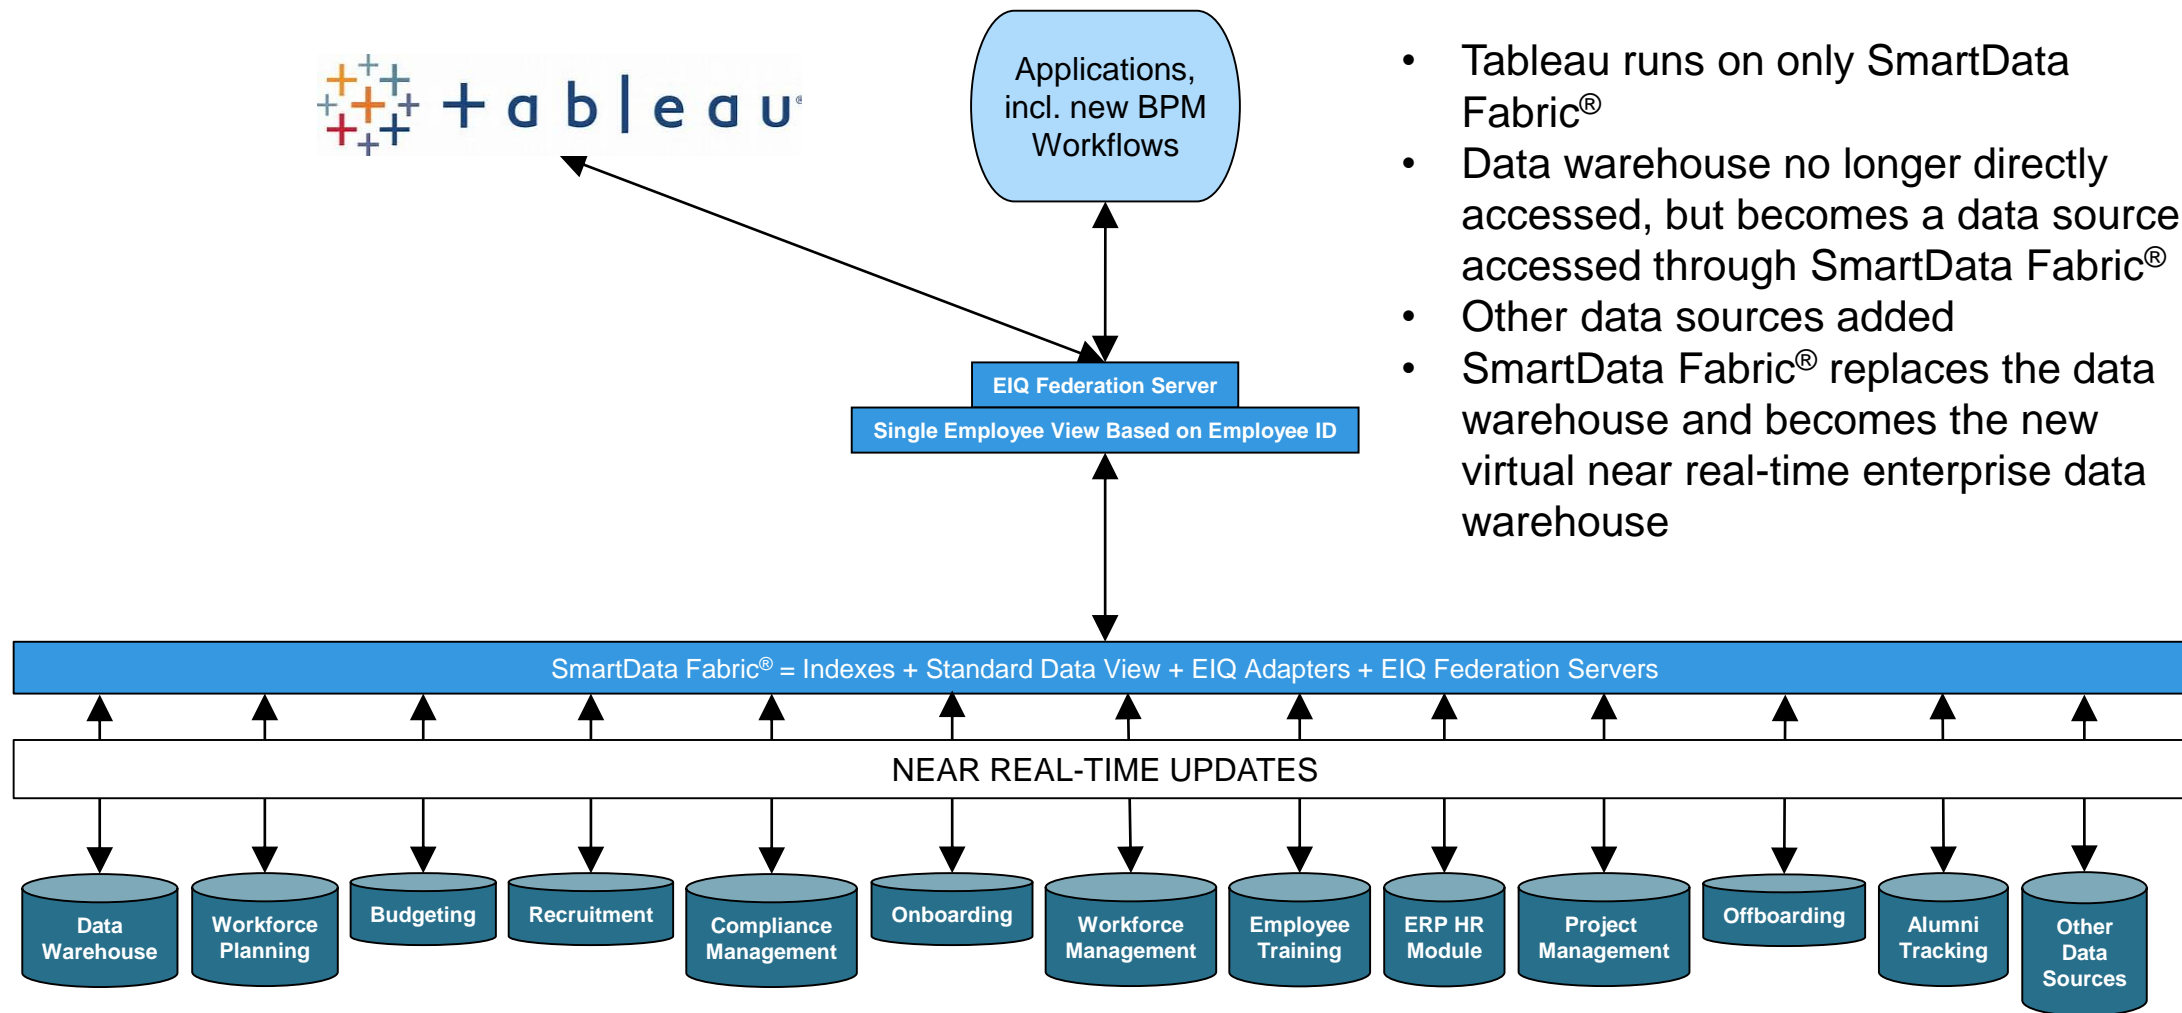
+ a b | e a u

Applications, incl. new BPM Workflows

- Tableau runs on only SmartData Fabric®
- Data warehouse no longer directly accessed, but becomes a data source accessed through SmartData Fabric®
- Other data sources added
- SmartData Fabric® replaces the data warehouse and becomes the new virtual near real-time enterprise data warehouse

EIQ Federation Server
Single Employee View Based on Employee ID

SmartData Fabric® = Indexes + Standard Data View + EIQ Adapters + EIQ Federation Servers

NEAR REAL-TIME UPDATES

Data Warehouse
Workforce Planning
Budgeting
Recruitment
Compliance Management
Onboarding
Workforce Management
Employee Training
ERP HR Module
Project Management
Offboarding
Alumni Tracking
Other Data Sources